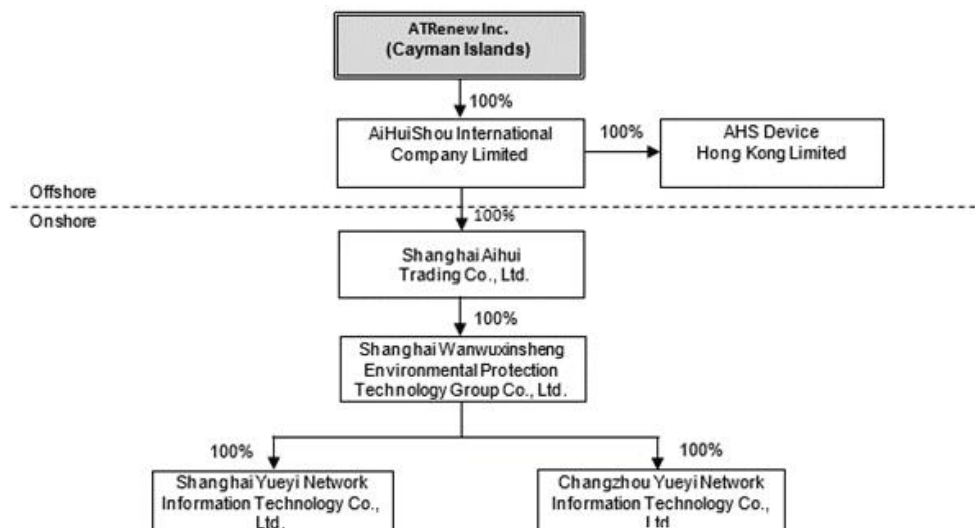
ATRenew Inc.
(Cayman Islands)

100%

AiHuiShou International Company Limited

100%

AHS Device Hong Kong Limited

Offshore

Onshore

100%

Shanghai Aihui Trading Co., Ltd.

100%

Shanghai Wanwuxinsheng Environmental Protection Technology Group Co., Ltd.

100%

100%

Shanghai Yueyi Network Information Technology Co., Ltd.

Changzhou Yueyi Network Information Technology Co., Ltd.